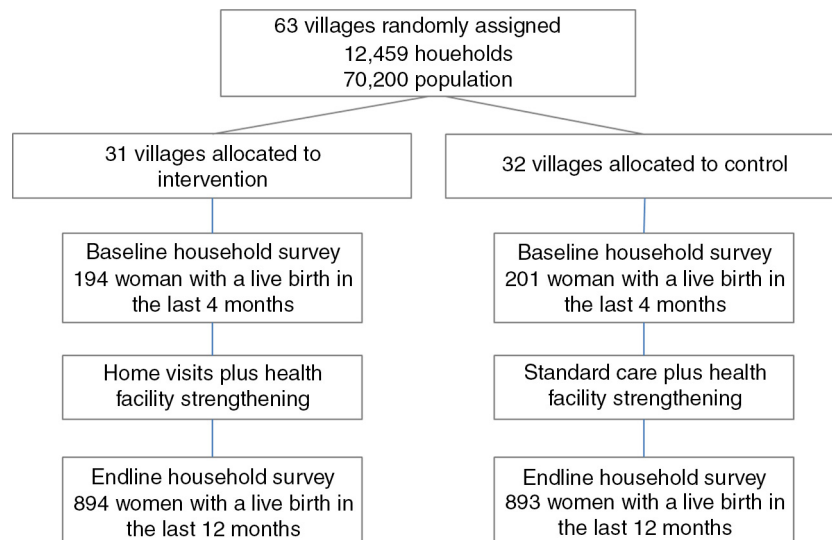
63 villages randomly assigned
12,459 houeholds
70,200 population

31 villages allocated to intervention

Baseline household survey
194 woman with a live birth in the last 4 months

Home visits plus health facility strengthening

Endline household survey
894 women with a live birth in the last 12 months

32 villages allocated to control

Baseline household survey
201 woman with a live birth in the last 4 months

Standard care plus health facility strengthening

Endline household survey
893 women with a live birth in the last 12 months